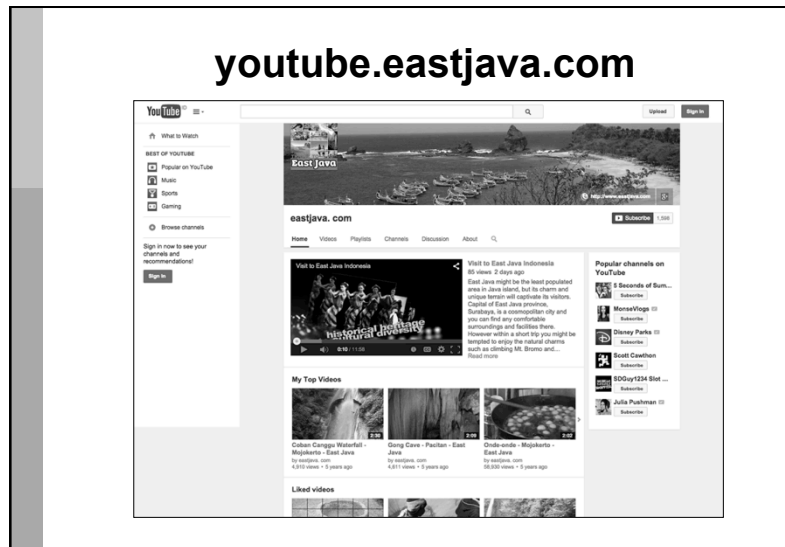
youtube.eastjava.com

You Tube ID

Upload Sign in

What to Watch

BEST OF YOUTUBE

Popular on YouTube

Music

Sports

Gaming

Browse channels

Sign in now to see your channels and recommendations!

Sign in

East Java

http://www.eastjava.com

eastjava. com

Subscribe 1,598

Home Videos Playlists Channels Discussion About

Visit to East Java Indonesia

historical heritage natural diversity

0:10 / 11:08

Visit to East Java Indonesia

85 views 2 days ago

East Java might be the least populated area in Java island, but its charm and unique terrain will captivate its visitors. Capital of East Java province, Surabaya, is a cosmopolitan city and you can find any comfortable surroundings and facilities there. However within a short trip you might be tempted to enjoy the natural charms such as climbing Mt. Bromo and...

Read more

My Top Videos

2:35
Coban Canggu Waterfall - Mojokerto - East Java
by eastjava. com
4,910 views • 5 years ago

2:09
Gong Cave - Pacitan - East Java
by eastjava. com
4,811 views • 5 years ago

2:02
Onde-onde - Mojokerto - East Java
by eastjava. com
58,030 views • 5 years ago

Liked videos

Popular channels on YouTube

5 Seconds of Sum...
Subscribe

MonseVlogs
Subscribe

Disney Parks
Subscribe

Scott Cawthon
Subscribe

SDGuy1234 Slot ...
Subscribe

Julia Pushman
Subscribe